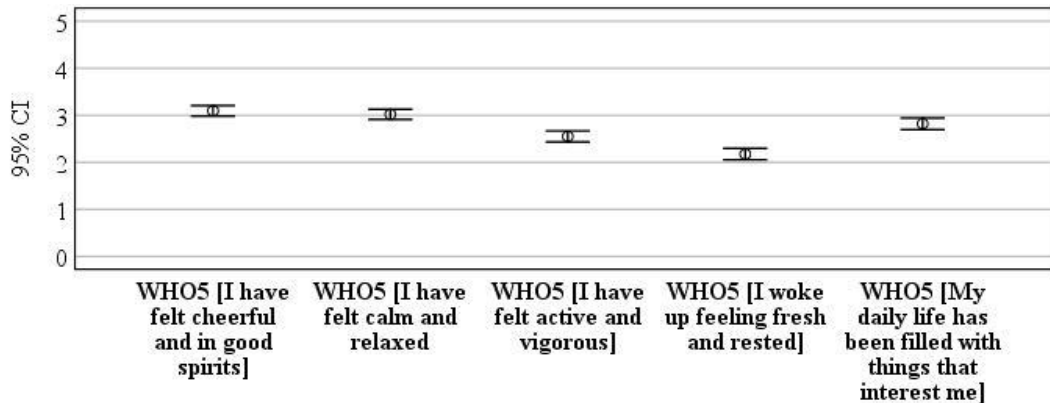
95% CI

5
4
3
2
1
0

WHO5 [I have felt cheerful and in good spirits]

WHO5 [I have felt calm and relaxed]

WHO5 [I have felt active and vigorous]

WHO5 [I woke up feeling fresh and rested]

WHO5 [My daily life has been filled with things that interest me]